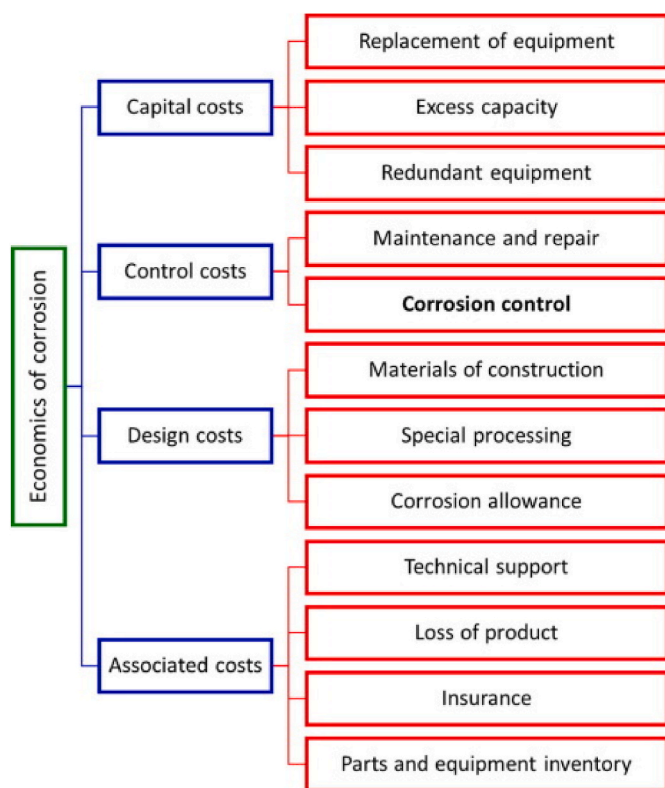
Economics of corrosion

Capital costs
Replacement of equipment
Excess capacity
Redundant equipment

Control costs
Maintenance and repair
**Corrosion control**

Design costs
Materials of construction
Special processing
Corrosion allowance

Associated costs
Technical support
Loss of product
Insurance
Parts and equipment inventory